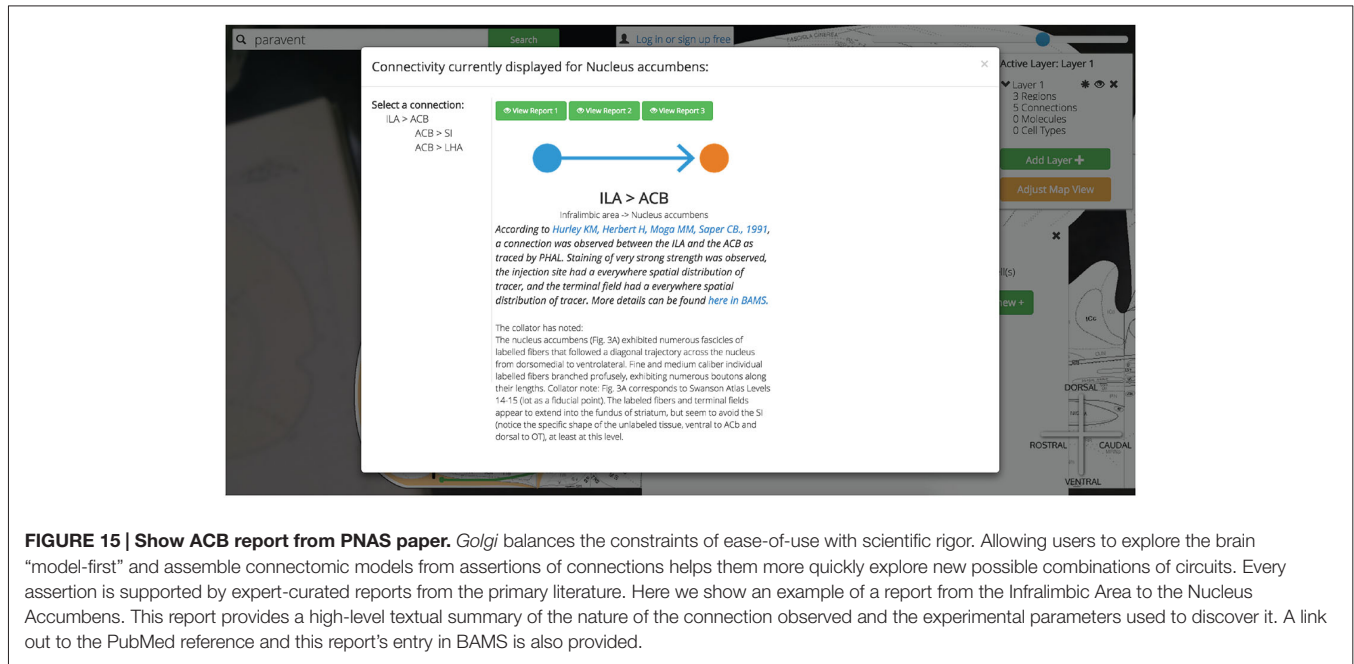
paravent

Search

Log in or sign up free

Active Layer: Layer 1

Layer 1
3 Regions
5 Connections
0 Molecules
0 Cell Types

Add Layer +

Adjust Map View

Connectivity currently displayed for Nucleus accumbens:

×

Select a connection:
ILA > ACB
ACB > SI
ACB > LHA

View Report 1

View Report 2

View Report 3

ILA > ACB

Infralimbic area -> Nucleus accumbens

According to Hurley KM, Herbert H, Moga MM, Saper CB., 1991, a connection was observed between the ILA and the ACB as traced by PHAL. Staining of very strong strength was observed, the injection site had a everywhere spatial distribution of tracer, and the terminal field had a everywhere spatial distribution of tracer. More details can be found here in BAMS.

The collator has noted:
The nucleus accumbens (Fig. 3A) exhibited numerous fascicles of labelled fibers that followed a diagonal trajectory across the nucleus from dorsomedial to ventrolateral. Fine and medium caliber individual labelled fibers branched profusely, exhibiting numerous boutons along their lengths. Collator note: Fig. 3A corresponds to Swanson Atlas Levels 14-15 (lot as a fiducial point). The labeled fibers and terminal fields appear to extend into the fundus of striatum, but seem to avoid the SI (notice the specific shape of the unlabeled tissue, ventral to ACb and dorsal to OT), at least at this level.

×

l(s)

iew +

DORSAL

ROSTRAL

CAUDAL

VENTRAL

FIGURE 15 | Show ACB report from PNAS paper. Golgi balances the constraints of ease-of-use with scientific rigor. Allowing users to explore the brain "model-first" and assemble connectomic models from assertions of connections helps them more quickly explore new possible combinations of circuits. Every assertion is supported by expert-curated reports from the primary literature. Here we show an example of a report from the Infralimbic Area to the Nucleus Accumbens. This report provides a high-level textual summary of the nature of the connection observed and the experimental parameters used to discover it. A link out to the PubMed reference and this report's entry in BAMS is also provided.